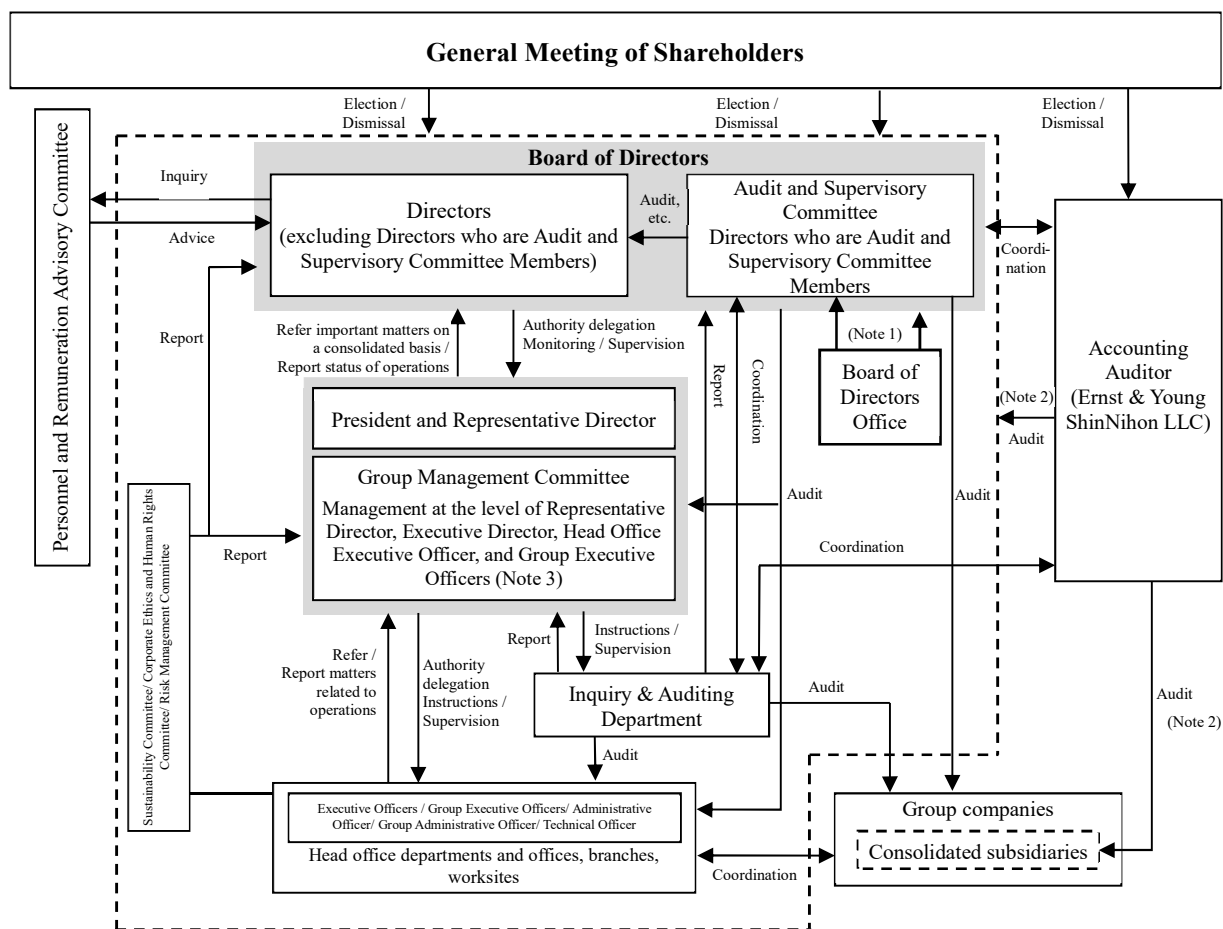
General Meeting of Shareholders

Election / Dismissal

Election / Dismissal

Election / Dismissal

Personnel and Remuneration Advisory Committee

Inquiry

Advice

Board of Directors

Directors (excluding Directors who are Audit and Supervisory Committee Members)

Audit, etc.

Audit and Supervisory Committee Directors who are Audit and Supervisory Committee Members

Coordination

Report

Refer important matters on a consolidated basis / Report status of operations

Authority delegation Monitoring / Supervision

Report

Coordination

(Note 1)

Board of Directors Office

Accounting Auditor (Ernst & Young ShinNihon LLC)

(Note 2)

Audit

President and Representative Director

Group Management Committee

Management at the level of Representative Director, Executive Director, Head Office Executive Officer, and Group Executive Officers (Note 3)

Audit

Audit

Sustainability Committee/ Corporate Ethics and Human Rights Committee/ Risk Management Committee

Report

Coordination

Refer / Report matters related to operations

Authority delegation Instructions / Supervision

Report

Instructions / Supervision

Inquiry & Auditing Department

Audit

Audit

Audit

(Note 2)

Executive Officers / Group Executive Officers/ Administrative Officer/ Group Administrative Officer/ Technical Officer

Head office departments and offices, branches, worksites

Coordination

Group companies

Consolidated subsidiaries